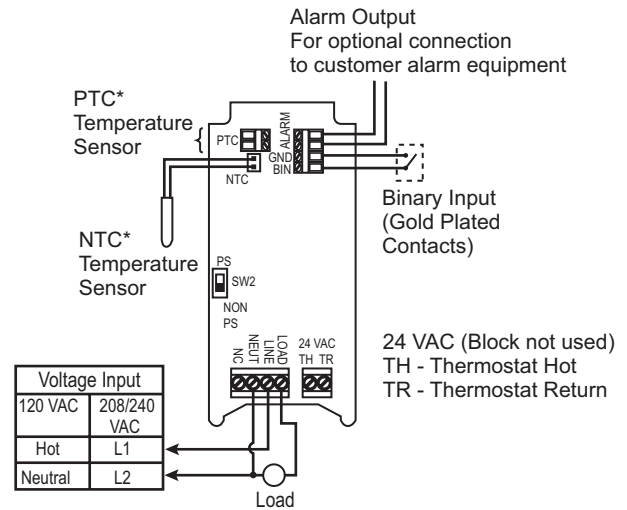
Alarm Output
For optional connection to customer alarm equipment

PTC* Temperature Sensor

PTC

ALARM

GND

BIN

NTC

Binary Input (Gold Plated Contacts)

NTC* Temperature Sensor

PS

SW2

NON PS

NC NEUT LINE LOAD

24 VAC
TH TR

24 VAC (Block not used)
TH - Thermostat Hot
TR - Thermostat Return

| Voltage Input | |
|---|---|
| 120 VAC | 208/240 VAC |
| Hot | L1 |
| Neutral | L2 |

Load